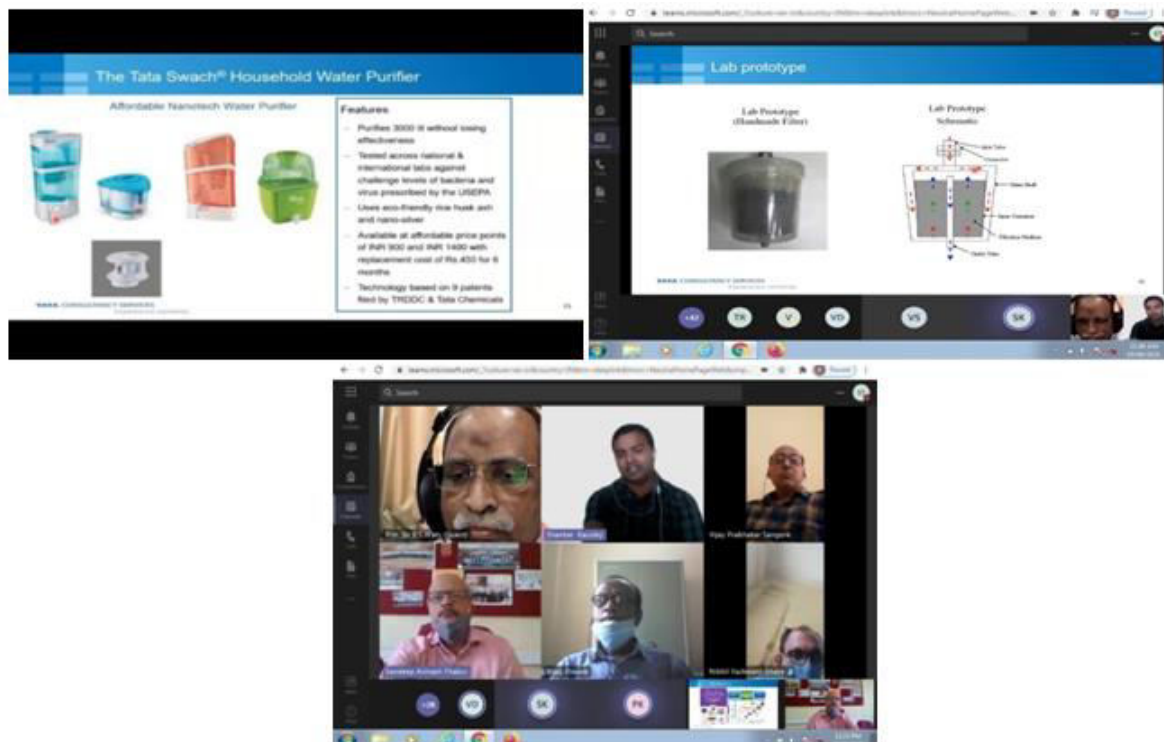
The Tata Swach® Household Water Purifier

Affordable Nanotech Water Purifier

Features

Purifies 3000 lit without losing effectiveness

Tested across national & international labs against challenge levels of bacteria and virus prescribed by the USEPA

Uses eco-friendly rice husk ash and nano-silver

Available at affordable price points of INR 900 and INR 1400 with replacement cost of Rs 450 for 6 months

Technology based on 9 patents filed by TRDDC & Tata Chemicals

TATA CONSULTANCY SERVICES

Lab prototype

Lab Prototype (Handmade Filter)

Lab Prototype Schematic

Inlet Tube

Glass Shell

Outlet Tube

Filtration Medium

TATA CONSULTANCY SERVICES

+47 TK V VD VS SK

Search

Vijay Prabhakar Sangode

+26 VD SK PK